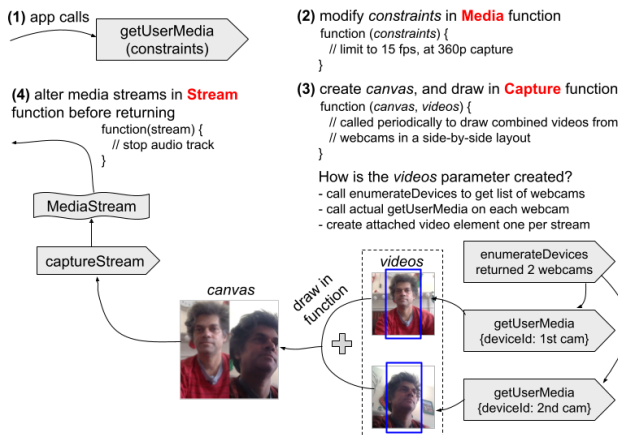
(1) app calls

getUserMedia
(constraints)

(2) modify constraints in Media function
function (constraints) {
// limit to 15 fps, at 360p capture
}

(4) alter media streams in Stream function before returning
function(stream) {
// stop audio track
}

(3) create canvas, and draw in Capture function
function (canvas, videos) {
// called periodically to draw combined videos from
// webcams in a side-by-side layout
}

How is the videos parameter created?
- call enumerateDevices to get list of webcams
- call actual getUserMedia on each webcam
- create attached video element one per stream

MediaStream

captureStream

canvas

draw in function

videos

enumerateDevices
returned 2 webcams

getUserMedia
{deviceId: 1st cam}

getUserMedia
{deviceId: 2nd cam}